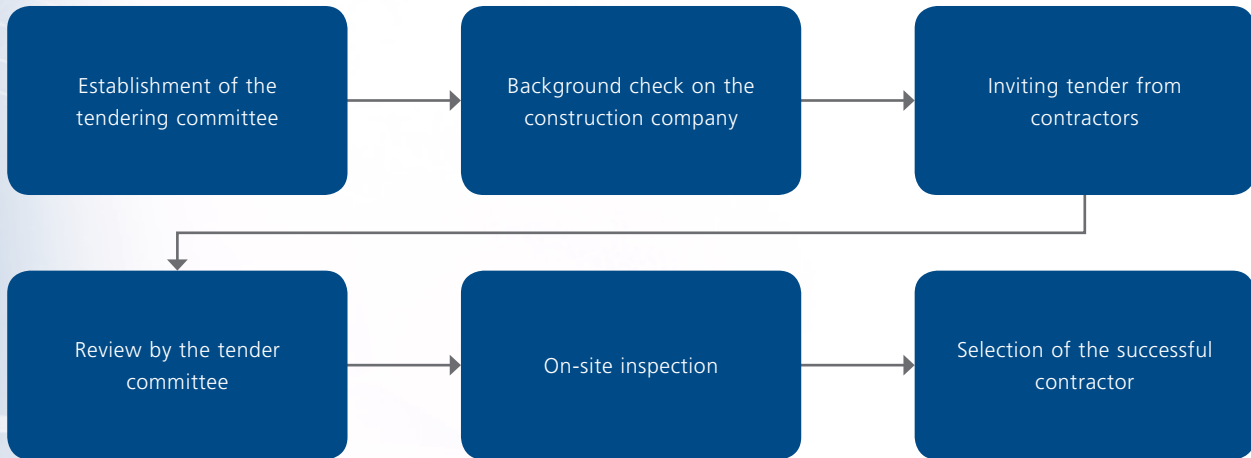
Establishment of the tendering committee

Background check on the construction company

Inviting tender from contractors

Review by the tender committee

On-site inspection

Selection of the successful contractor